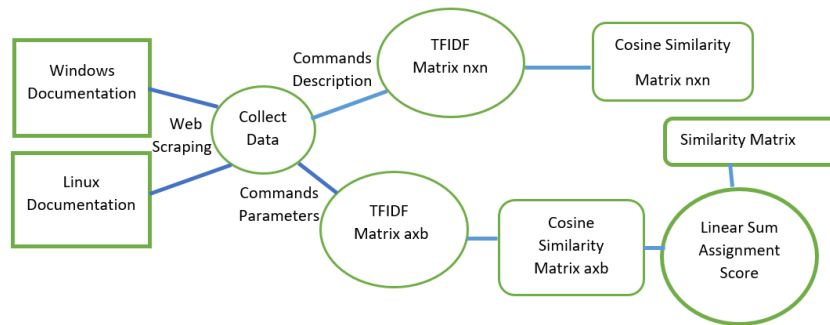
Windows Documentation

Linux Documentation

Web Scraping

Collect Data

Commands Description

TFIDF Matrix nxn

Cosine Similarity Matrix nxn

Commands Parameters

TFIDF Matrix axb

Cosine Similarity Matrix axb

Similarity Matrix

Linear Sum Assignment Score